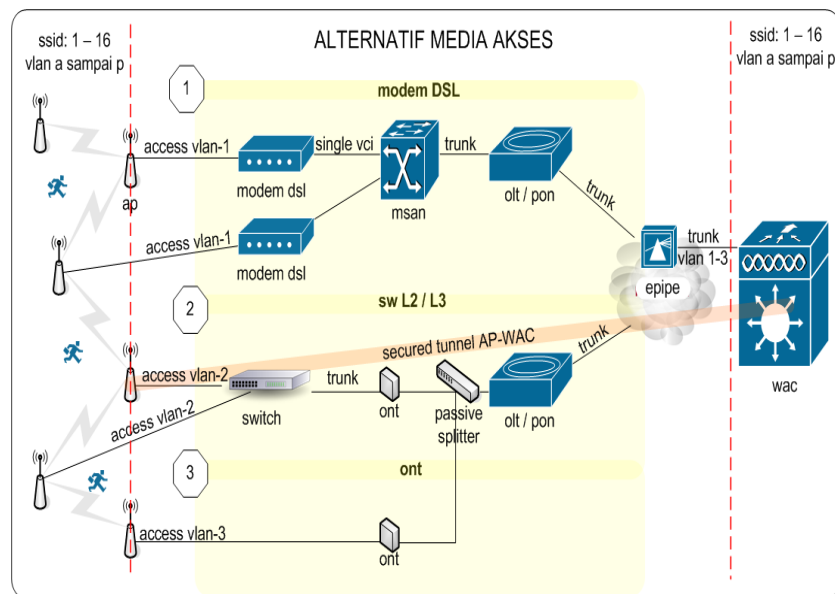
ssid: 1 – 16
vlan a sampai p

ALTERNATIF MEDIA AKSES

ssid: 1 – 16
vlan a sampai p

1

modem DSL

access vlan-1

modem dsl

single vci

msan

trunk

olt / pon

trunk

ap

access vlan-1

modem dsl

trunk
vlan 1-3

epipe

2

sw L2 / L3

secured tunnel AP-WAC

trunk

access vlan-2

switch

trunk

ont

passive
splitter

olt / pon

wac

access vlan-2

3

ont

access vlan-3

ont